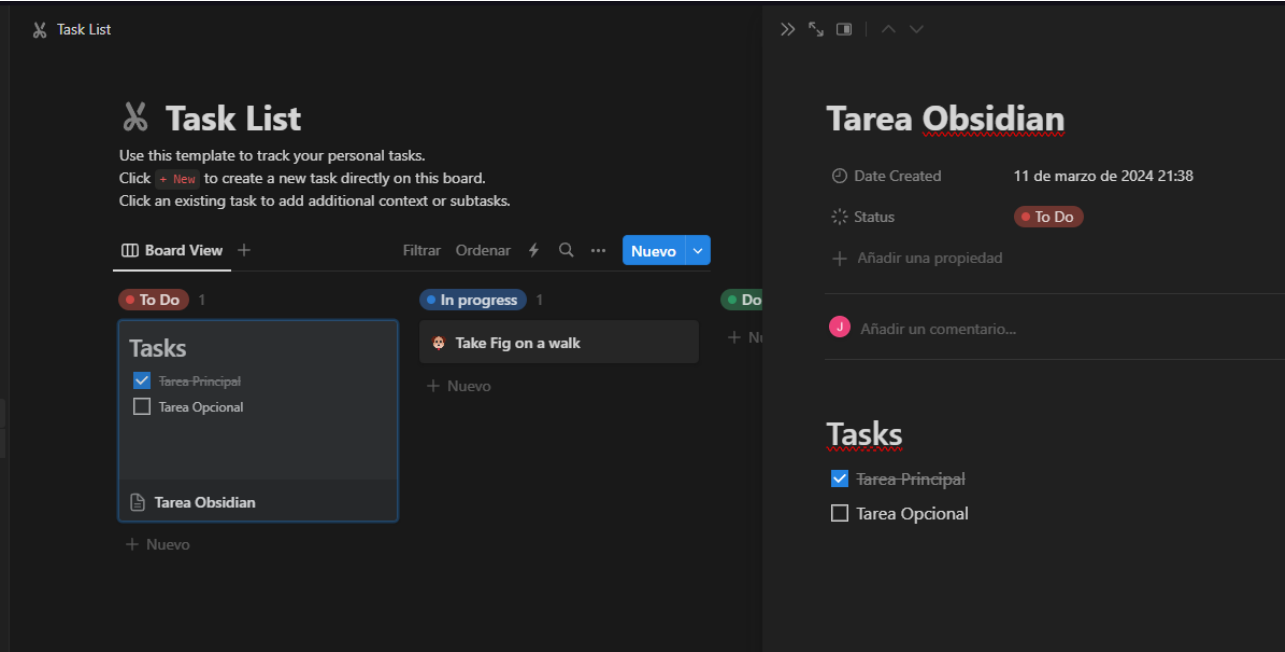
Task List

Task List

Use this template to track your personal tasks.
Click + New to create a new task directly on this board.
Click an existing task to add additional context or subtasks.

Board View +

Filtrar Ordenar Nuevo

To Do 1

Tasks

Tarea Principal
Tarea Opcional

Tarea Obsidian

+ Nuevo

In progress 1

Take Fig on a walk

+ Nuevo

Do

+ N

Tarea Obsidian

Date Created 11 de marzo de 2024 21:38

Status To Do

+ Añadir una propiedad

J Añadir un comentario...

Tasks

Tarea Principal
Tarea Opcional